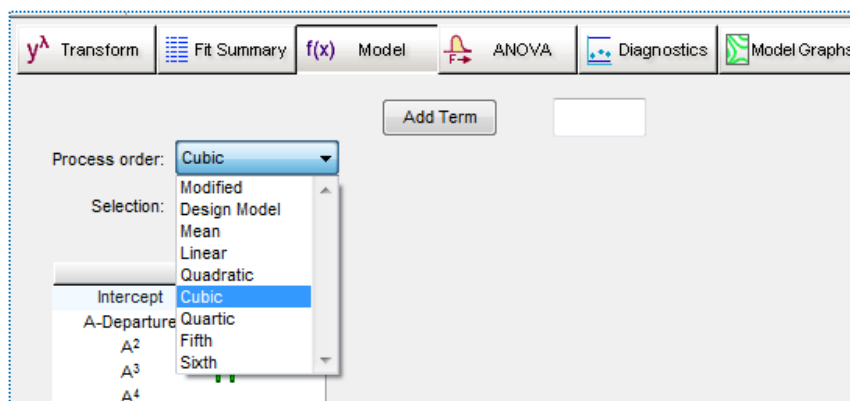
$y^\lambda$ Transform | Fit Summary | f(x) Model | F ANOVA | Diagnostics | Model Graphs

Add Term

Process order: Cubic

Selection:

Modified
Design Model
Mean
Linear
Quadratic
Cubic
Quartic
Fifth
Sixth

Intercept
A-Departure
$A^2$
$A^3$
$A^4$